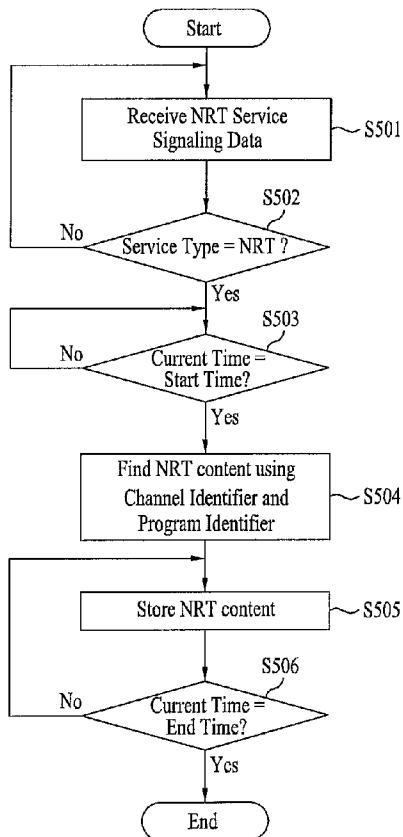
Start

Receive NRT Service Signaling Data

S501

S502

No

Service Type = NRT ?

Yes

S503

No

Current Time = Start Time?

Yes

Find NRT content using Channel Identifier and Program Identifier

S504

Store NRT content

S505

S506

No

Current Time = End Time?

Yes

End